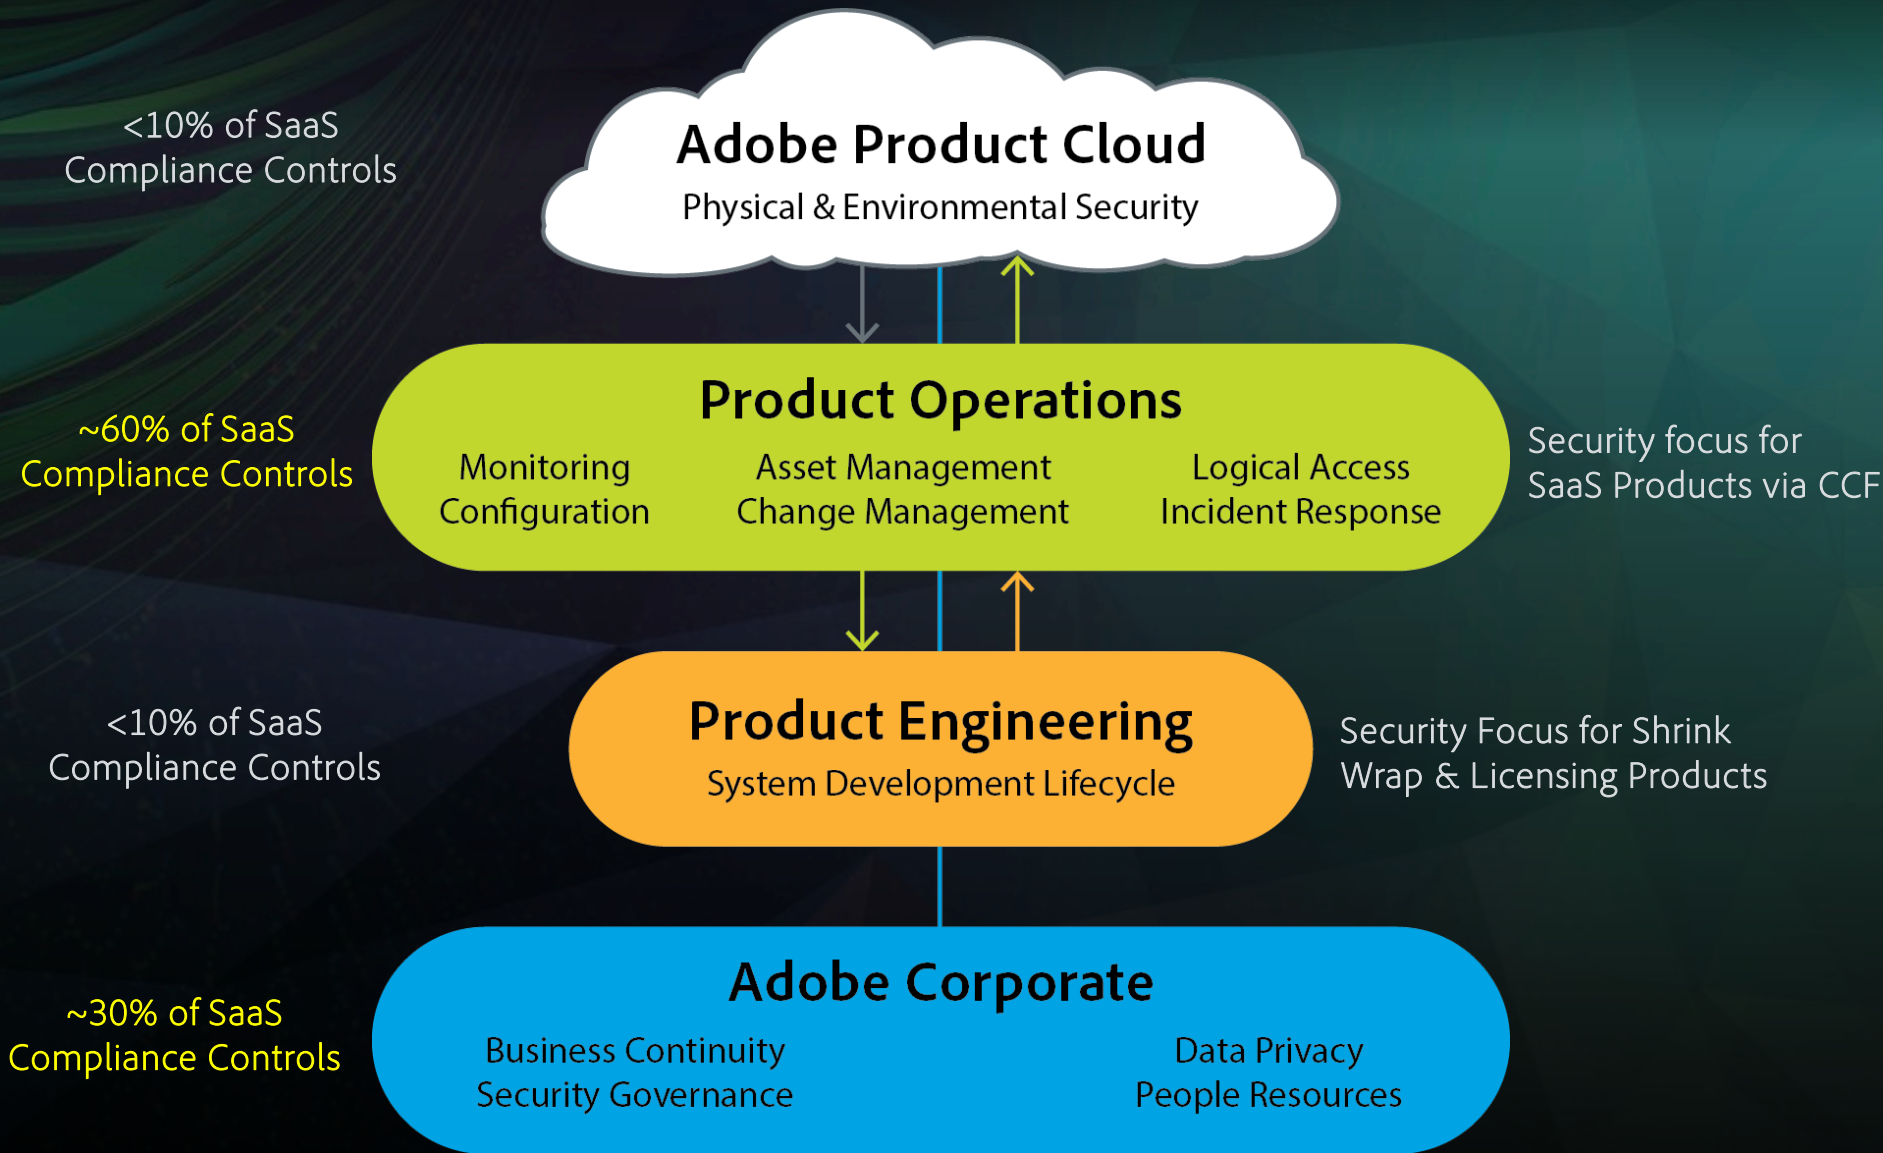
Adobe Product Cloud
Physical & Environmental Security

<10% of SaaS Compliance Controls

Product Operations
Monitoring
Configuration
Asset Management
Change Management
Logical Access
Incident Response

~60% of SaaS Compliance Controls

Security focus for SaaS Products via CCF

Product Engineering
System Development Lifecycle

<10% of SaaS Compliance Controls

Security Focus for Shrink Wrap & Licensing Products

Adobe Corporate
Business Continuity
Security Governance
Data Privacy
People Resources

~30% of SaaS Compliance Controls